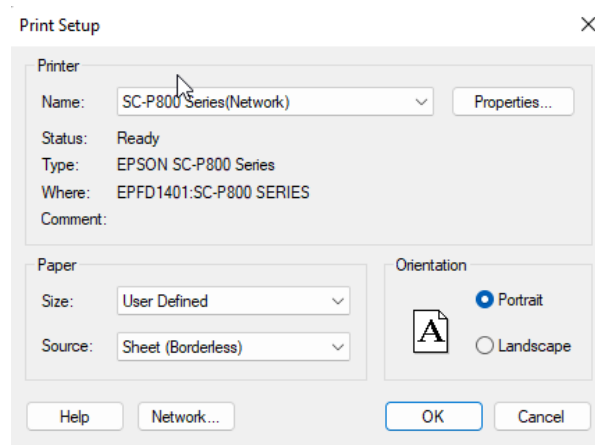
Print Setup
×

Printer

Name: SC-P800 Series(Network)
Properties...

Status: Ready
Type: EPSON SC-P800 Series
Where: EPFD1401:SC-P800 SERIES
Comment:

Paper

Size: User Defined

Source: Sheet (Borderless)

Orientation

A

Portrait

Landscape

Help
Network...
OK
Cancel